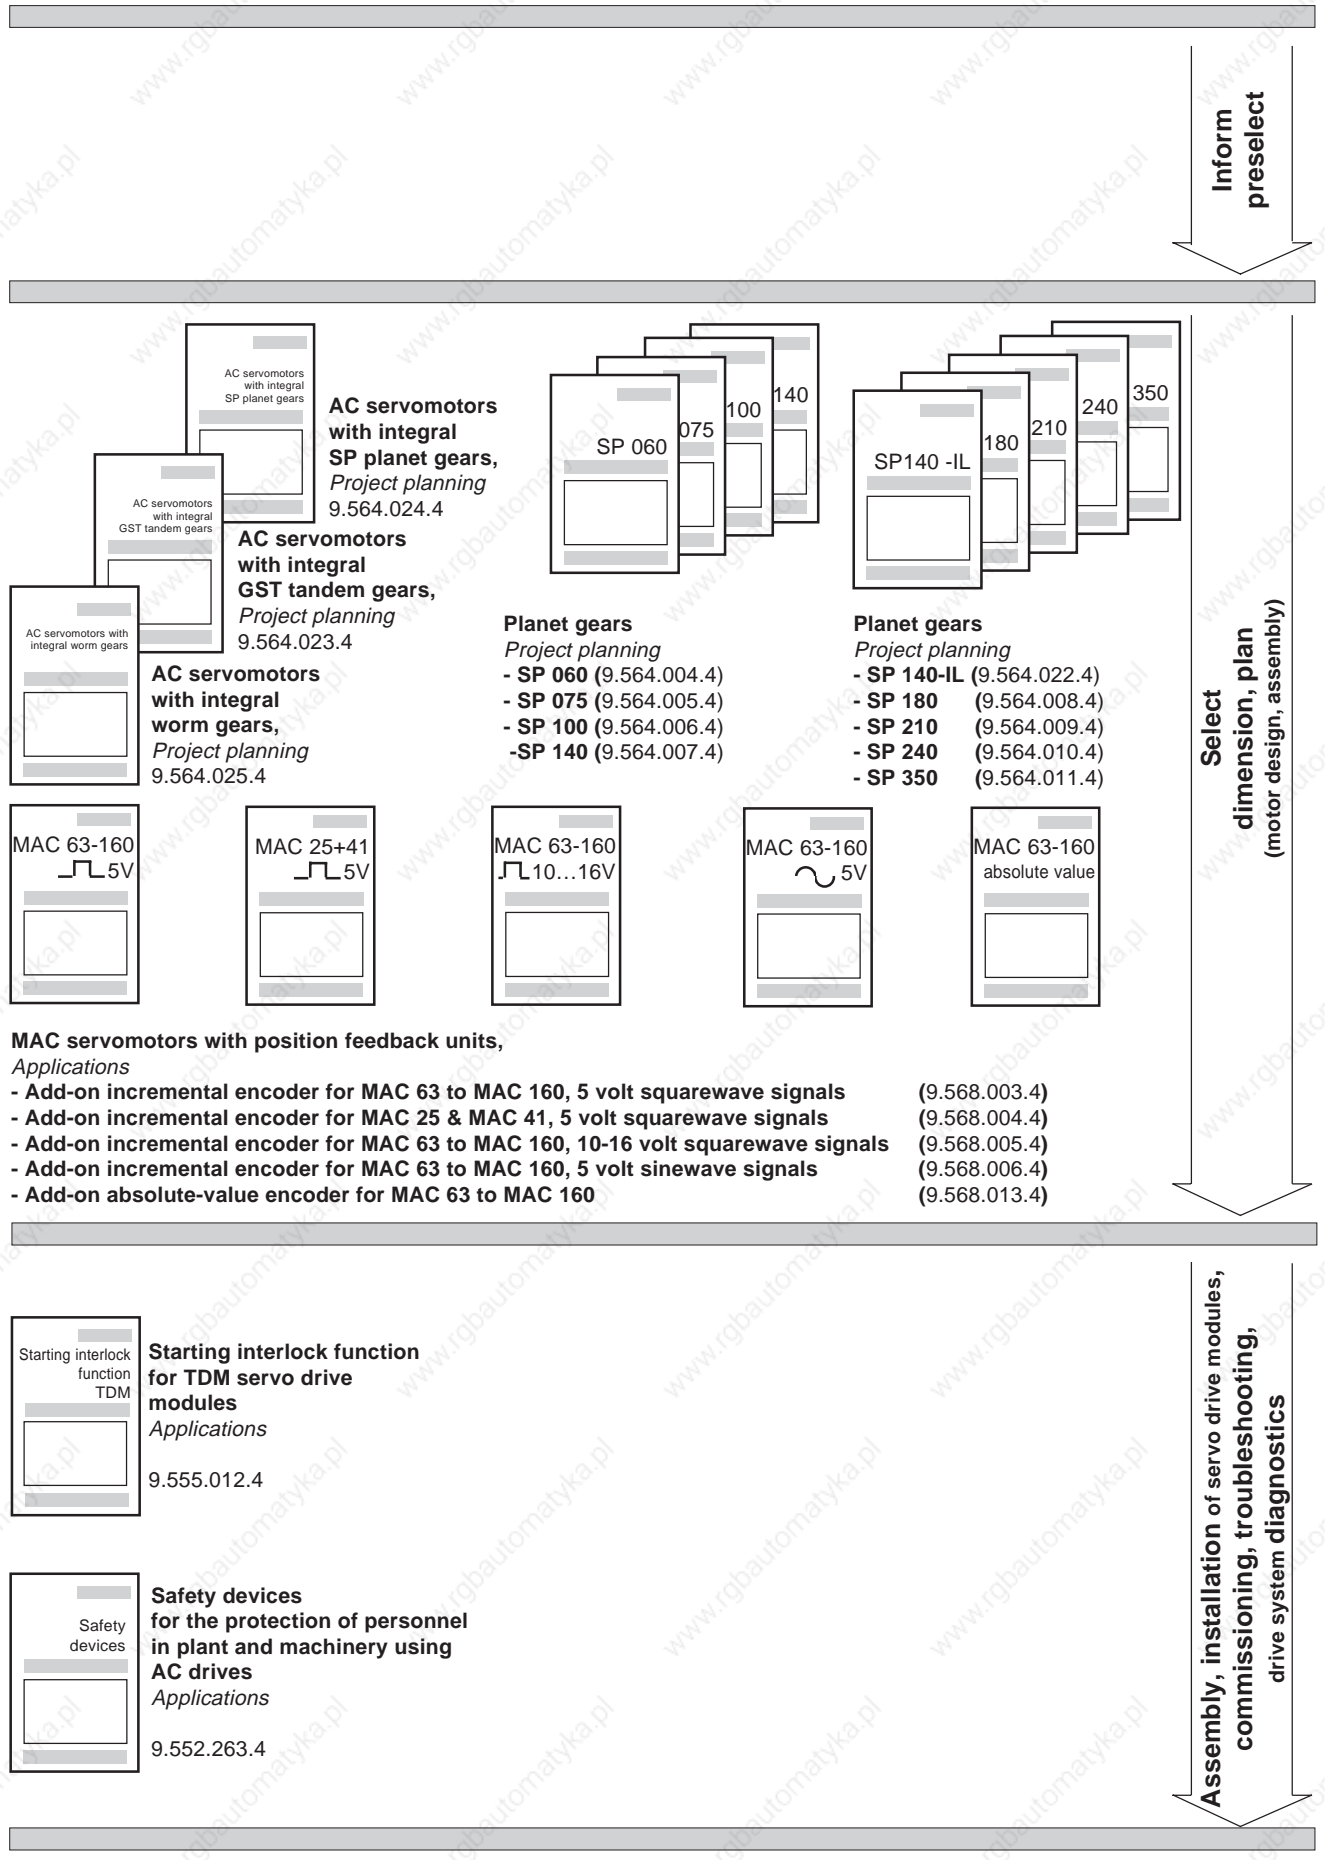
Inform preselect

AC servomotors with integral SP planet gears

AC servomotors with integral SP planet gears, *Project planning* 9.564.024.4

AC servomotors with integral GST tandem gears

AC servomotors with integral GST tandem gears, *Project planning* 9.564.023.4

AC servomotors with integral worm gears

AC servomotors with integral worm gears, *Project planning* 9.564.025.4

SP 060 075 100 140

Planet gears
*Project planning*
- SP 060 (9.564.004.4)
- SP 075 (9.564.005.4)
- SP 100 (9.564.006.4)
-SP 140 (9.564.007.4)

SP140 -IL 180 210 240 350

Planet gears
*Project planning*
- SP 140-IL (9.564.022.4)
- SP 180 (9.564.008.4)
- SP 210 (9.564.009.4)
- SP 240 (9.564.010.4)
- SP 350 (9.564.011.4)

MAC 63-160 5V

MAC 25+41 5V

MAC 63-160 10…16V

MAC 63-160 5V

MAC 63-160 absolute value

MAC servomotors with position feedback units,
*Applications*
- Add-on incremental encoder for MAC 63 to MAC 160, 5 volt squarewave signals (9.568.003.4)
- Add-on incremental encoder for MAC 25 & MAC 41, 5 volt squarewave signals (9.568.004.4)
- Add-on incremental encoder for MAC 63 to MAC 160, 10-16 volt squarewave signals (9.568.005.4)
- Add-on incremental encoder for MAC 63 to MAC 160, 5 volt sinewave signals (9.568.006.4)
- Add-on absolute-value encoder for MAC 63 to MAC 160 (9.568.013.4)

Select dimension, plan (motor design, assembly)

Starting interlock function TDM

Starting interlock function for TDM servo drive modules
*Applications*

9.555.012.4

Safety devices

Safety devices for the protection of personnel in plant and machinery using AC drives
*Applications*

9.552.263.4

Assembly, installation of servo drive modules, commissioning, troubleshooting, drive system diagnostics